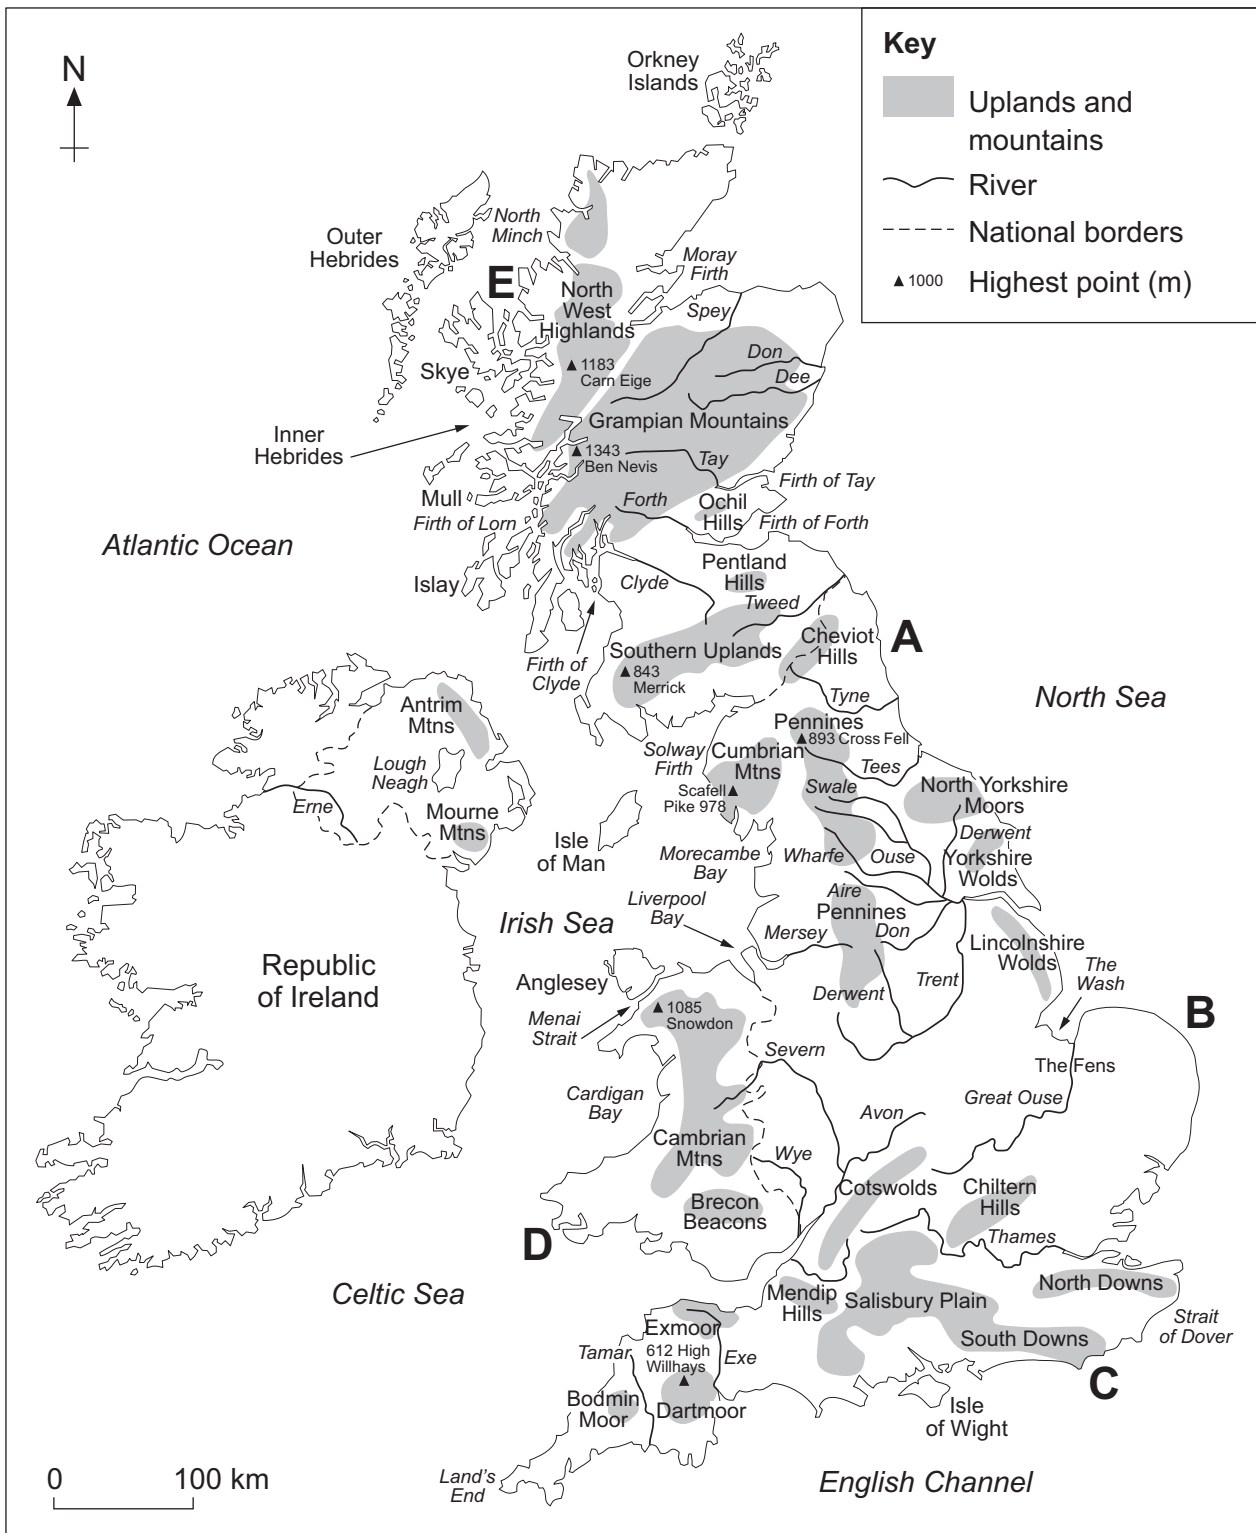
Key
Uplands and mountains
River
National borders
▲1000 Highest point (m)

N

Orkney Islands
North Minch
Outer Hebrides
Moray Firth
E
North West Highlands
Spey
▲1183 Carn Eige
Skye
Don
Dee
Grampian Mountains
Inner Hebrides
▲1343 Ben Nevis
Tay
Firth of Tay
Mull
Firth of Lorn
Forth
Ochil Hills
Firth of Forth
Atlantic Ocean
Pentland Hills
Islay
Clyde
Tweed
A
Cheviot Hills
Firth of Clyde
Southern Uplands
▲843 Merrick
Tyne
North Sea
Antrim Mtns
Pennines
▲893 Cross Fell
Lough Neagh
Solway Firth
Cumbrian Mtns
Tees
Erne
Scafell Pike 978
Swale
North Yorkshire Moors
Mourne Mtns
Derwent
Isle of Man
Morecambe Bay
Wharfe
Ouse
Yorkshire Wolds
Liverpool Bay
Aire
Irish Sea
Pennines
Mersey
Don
Lincolnshire Wolds
Republic of Ireland
The Wash
Anglesey
Derwent
Trent
B
▲1085 Snowdon
Menai Strait
Severn
The Fens
Cardigan Bay
Avon
Great Ouse
Cambrian Mtns
Wye
Cotswolds
Chiltern Hills
Brecon Beacons
Thames
D
North Downs
Celtic Sea
Mendip Hills
Salisbury Plain
Strait of Dover
Exmoor
South Downs
612 High Willhays
Tamar
Exe
C
Bodmin Moor
Dartmoor
Isle of Wight
0 100 km
Land's End
English Channel